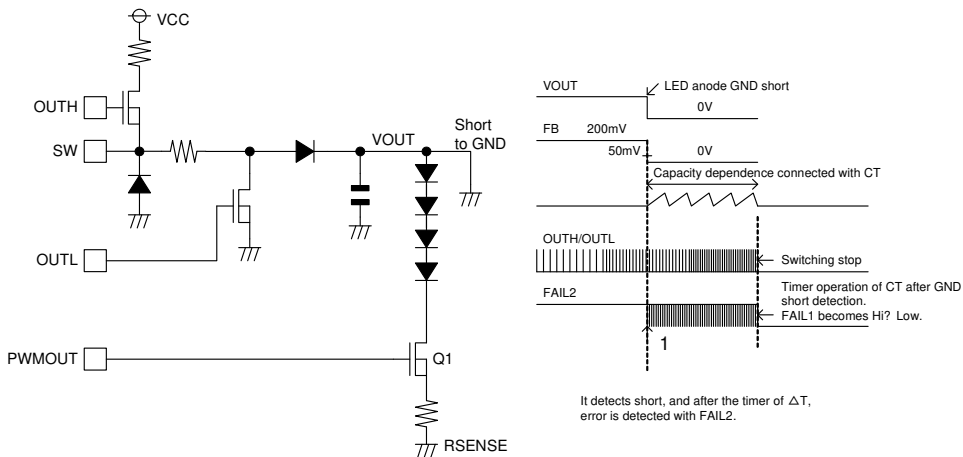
VCC

OUTH

SW

OUTL

PWMOUT

VOUT

Short to GND

Q1

RSENSE

VOUT

LED anode GND short

0V

FB

200mV

50mV

0V

Capacity dependence connected with CT

OUTH/OUTL

Switching stop

FAIL2

Timer operation of CT after GND short detection.
FAIL1 becomes Hi? Low.

1

It detects short, and after the timer of $\triangle$T, error is detected with FAIL2.